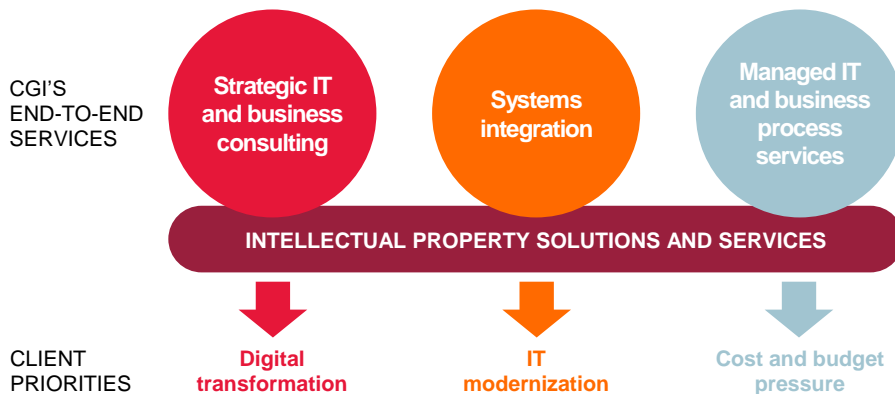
CGI'S END-TO-END SERVICES

Strategic IT and business consulting

Systems integration

Managed IT and business process services

INTELLECTUAL PROPERTY SOLUTIONS AND SERVICES

CLIENT PRIORITIES

Digital transformation

IT modernization

Cost and budget pressure